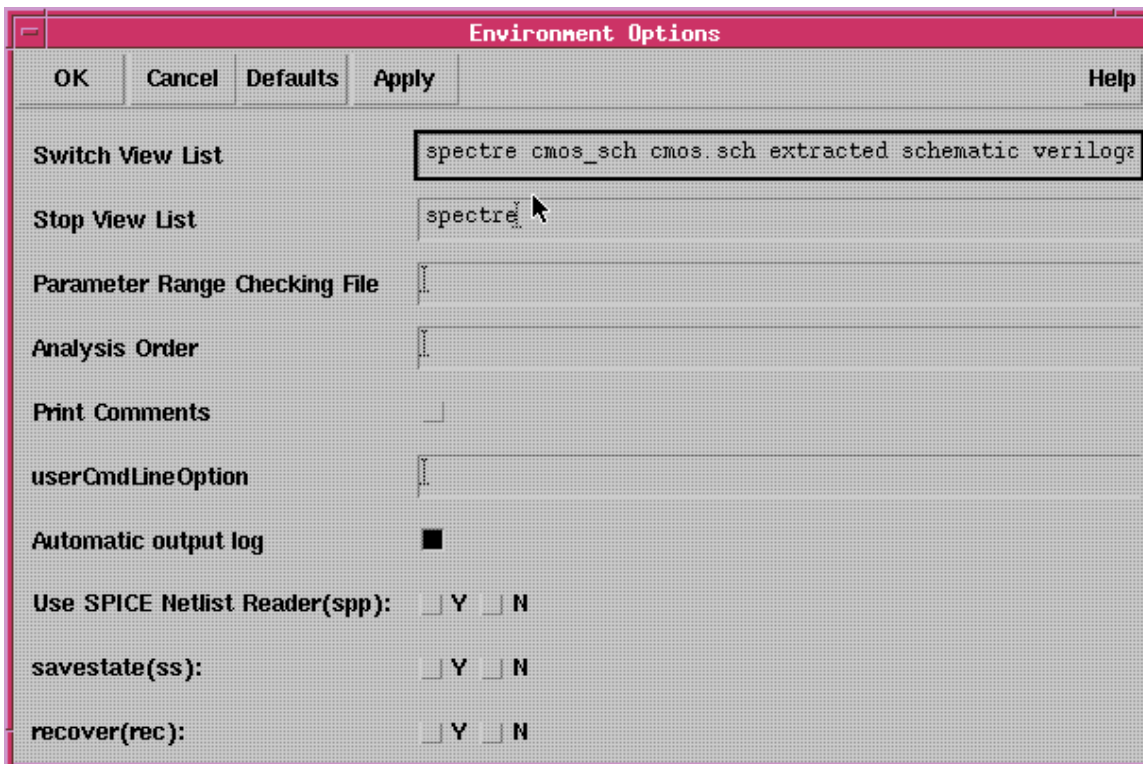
Environment Options

OK Cancel Defaults Apply Help

Switch View List spectre cmos_sch cmos.sch extracted schematic veriloga

Stop View List spectre

Parameter Range Checking File

Analysis Order

Print Comments

userCmdLineOption

Automatic output log

Use SPICE Netlist Reader(spp): Y N

savestate(ss): Y N

recover(rec): Y N